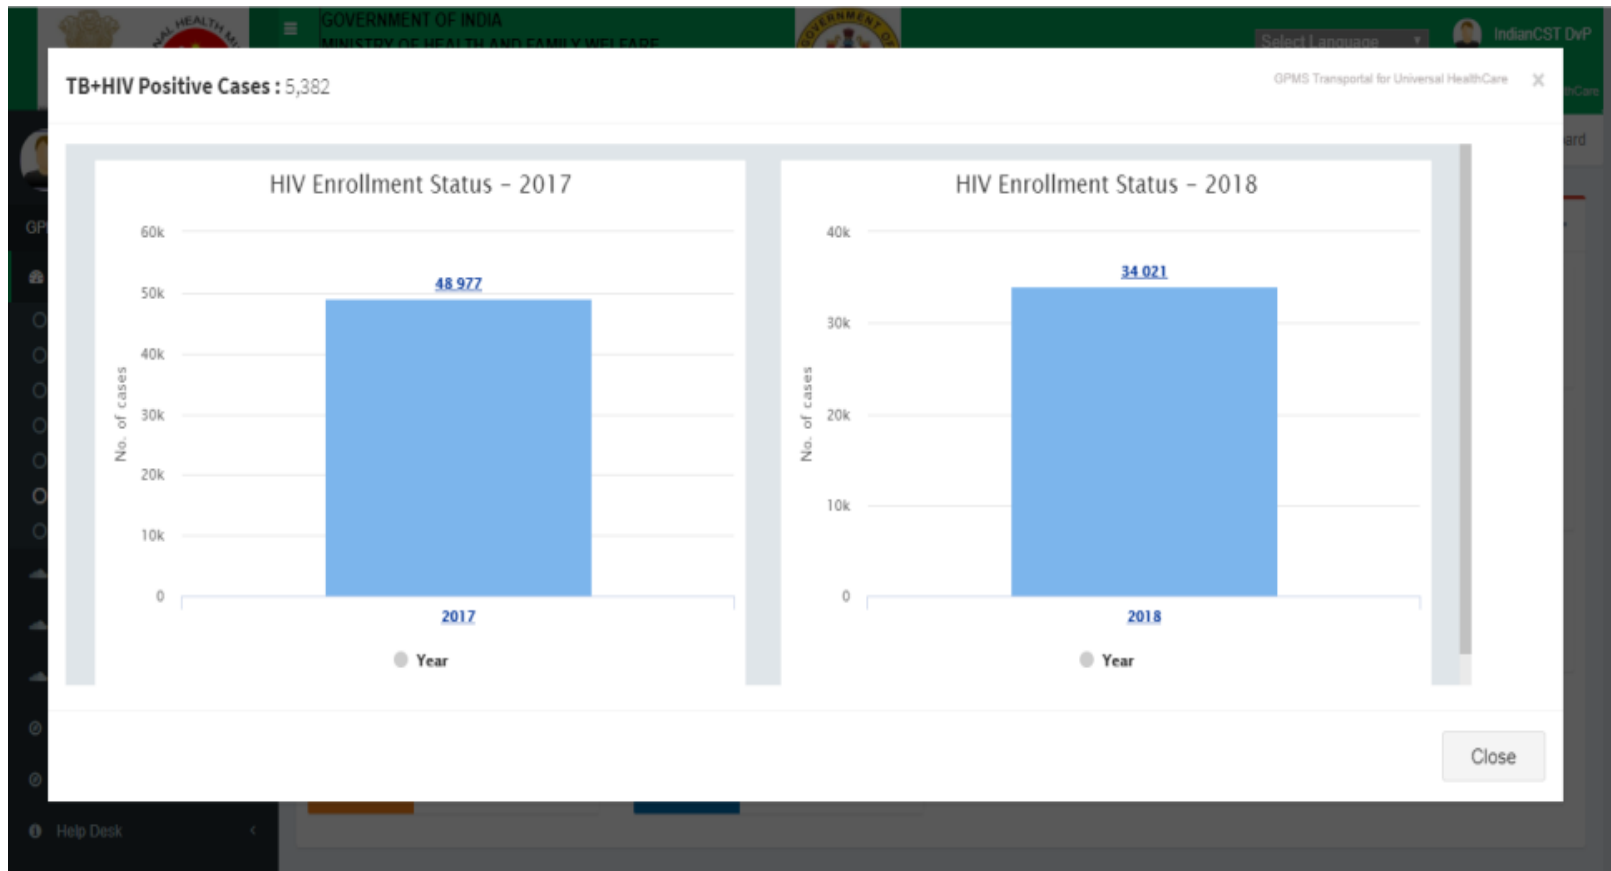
GOVERNMENT OF INDIA
MINISTRY OF HEALTH AND FAMILY WELFARE

Select Language

IndianCST DvP

TB+HIV Positive Cases : 5,382

GPMS Transportal for Universal HealthCare

×

HIV Enrollment Status – 2017

60k
50k
40k
30k
20k
10k
0

No. of cases

48 977

2017

Year

HIV Enrollment Status – 2018

40k
30k
20k
10k
0

No. of cases

34 021

2018

Year

Close

Help Desk